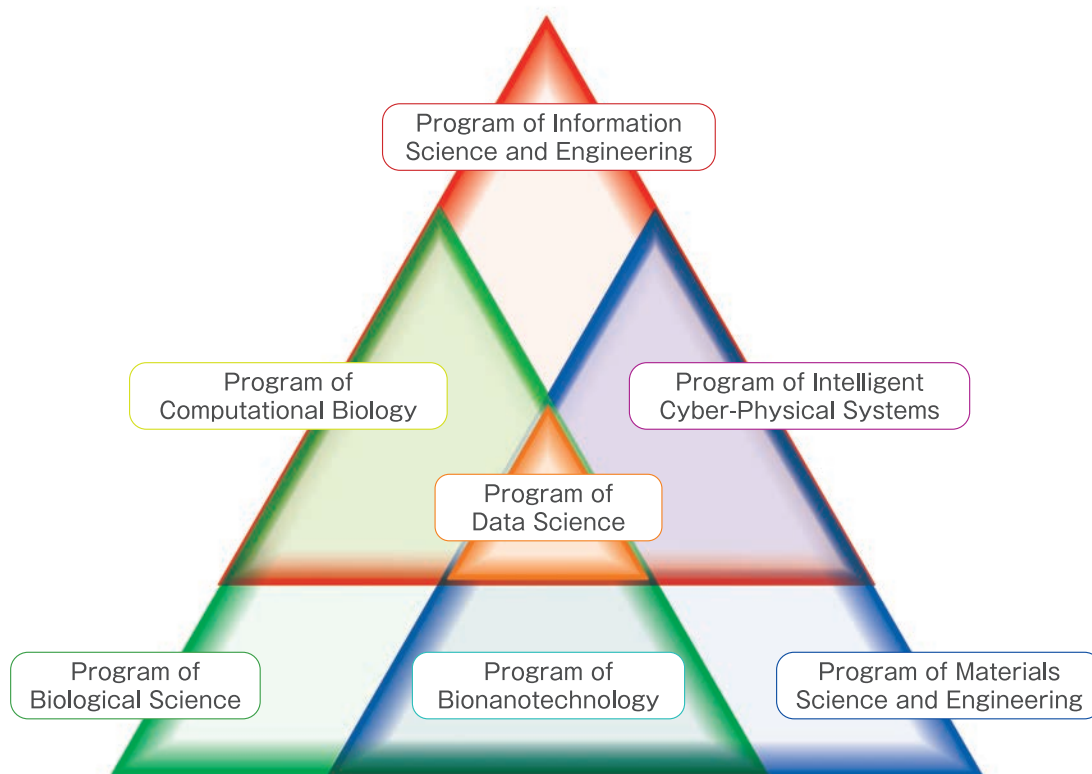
Program of Information Science and Engineering

Program of Computational Biology

Program of Intelligent Cyber-Physical Systems

Program of Data Science

Program of Biological Science

Program of Bionanotechnology

Program of Materials Science and Engineering